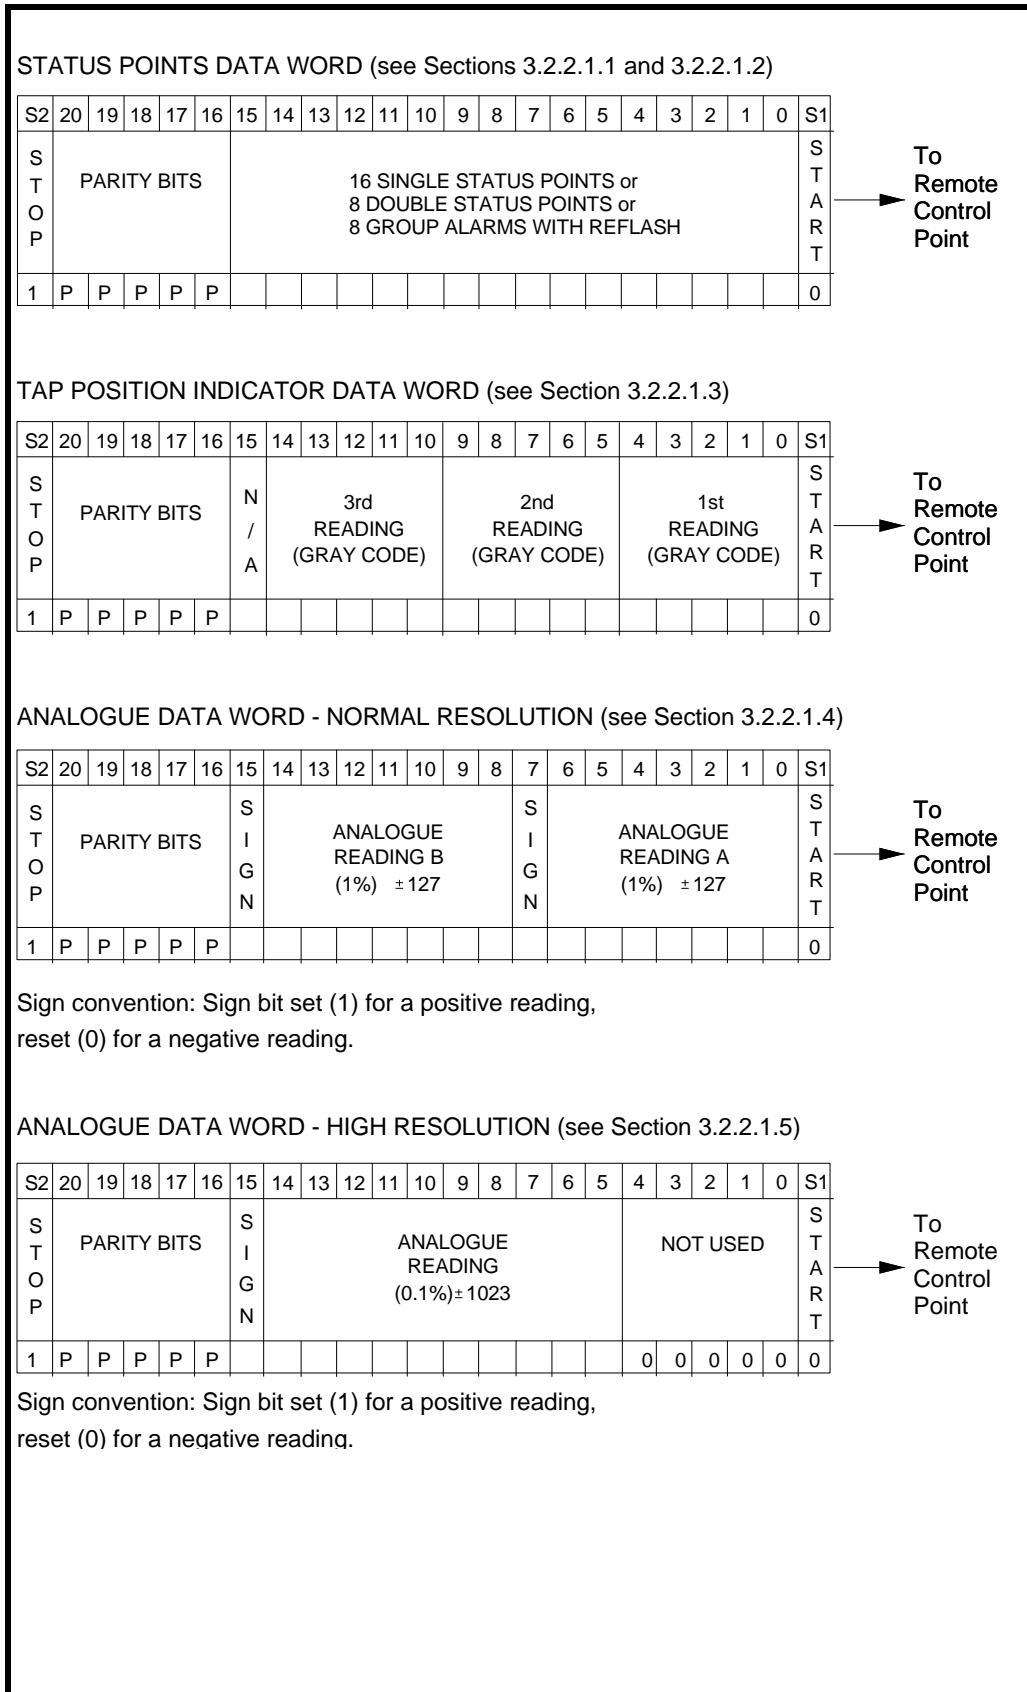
STATUS POINTS DATA WORD (see Sections 3.2.2.1.1 and 3.2.2.1.2)

| S2 | 20 | 19 | 18 | 17 | 16 | 15 | 14 | 13 | 12 | 11 | 10 | 9 | 8 | 7 | 6 | 5 | 4 | 3 | 2 | 1 | 0 | S1 |
|---|---|---|---|---|---|---|---|---|---|---|---|---|---|---|---|---|---|---|---|---|---|---|
| STOP | PARITY BITS | | | | | 16 SINGLE STATUS POINTS or 8 DOUBLE STATUS POINTS or 8 GROUP ALARMS WITH REFLASH | | | | | | | | | | | | | | | | START |
| 1 | P | P | P | P | P | | | | | | | | | | | | | | | | | 0 |

To Remote Control Point

TAP POSITION INDICATOR DATA WORD (see Section 3.2.2.1.3)

| S2 | 20 | 19 | 18 | 17 | 16 | 15 | 14 | 13 | 12 | 11 | 10 | 9 | 8 | 7 | 6 | 5 | 4 | 3 | 2 | 1 | 0 | S1 |
|---|---|---|---|---|---|---|---|---|---|---|---|---|---|---|---|---|---|---|---|---|---|---|
| STOP | PARITY BITS | | | | | N/A | 3rd READING (GRAY CODE) | | | | | 2nd READING (GRAY CODE) | | | | | 1st READING (GRAY CODE) | | | | | START |
| 1 | P | P | P | P | P | | | | | | | | | | | | | | | | | 0 |

To Remote Control Point

ANALOGUE DATA WORD - NORMAL RESOLUTION (see Section 3.2.2.1.4)

| S2 | 20 | 19 | 18 | 17 | 16 | 15 | 14 | 13 | 12 | 11 | 10 | 9 | 8 | 7 | 6 | 5 | 4 | 3 | 2 | 1 | 0 | S1 |
|---|---|---|---|---|---|---|---|---|---|---|---|---|---|---|---|---|---|---|---|---|---|---|
| STOP | PARITY BITS | | | | | SIGN | ANALOGUE READING B (1%) $\pm 127$ | | | | | | | SIGN | ANALOGUE READING A (1%) $\pm 127$ | | | | | | | START |
| 1 | P | P | P | P | P | | | | | | | | | | | | | | | | | 0 |

To Remote Control Point

Sign convention: Sign bit set (1) for a positive reading, reset (0) for a negative reading.

ANALOGUE DATA WORD - HIGH RESOLUTION (see Section 3.2.2.1.5)

| S2 | 20 | 19 | 18 | 17 | 16 | 15 | 14 | 13 | 12 | 11 | 10 | 9 | 8 | 7 | 6 | 5 | 4 | 3 | 2 | 1 | 0 | S1 |
|---|---|---|---|---|---|---|---|---|---|---|---|---|---|---|---|---|---|---|---|---|---|---|
| STOP | PARITY BITS | | | | | SIGN | ANALOGUE READING (0.1%)$\pm 1023$ | | | | | | | | | | NOT USED | | | | | START |
| 1 | P | P | P | P | P | | | | | | | | | | | | 0 | 0 | 0 | 0 | 0 | 0 |

To Remote Control Point

Sign convention: Sign bit set (1) for a positive reading, reset (0) for a negative reading.